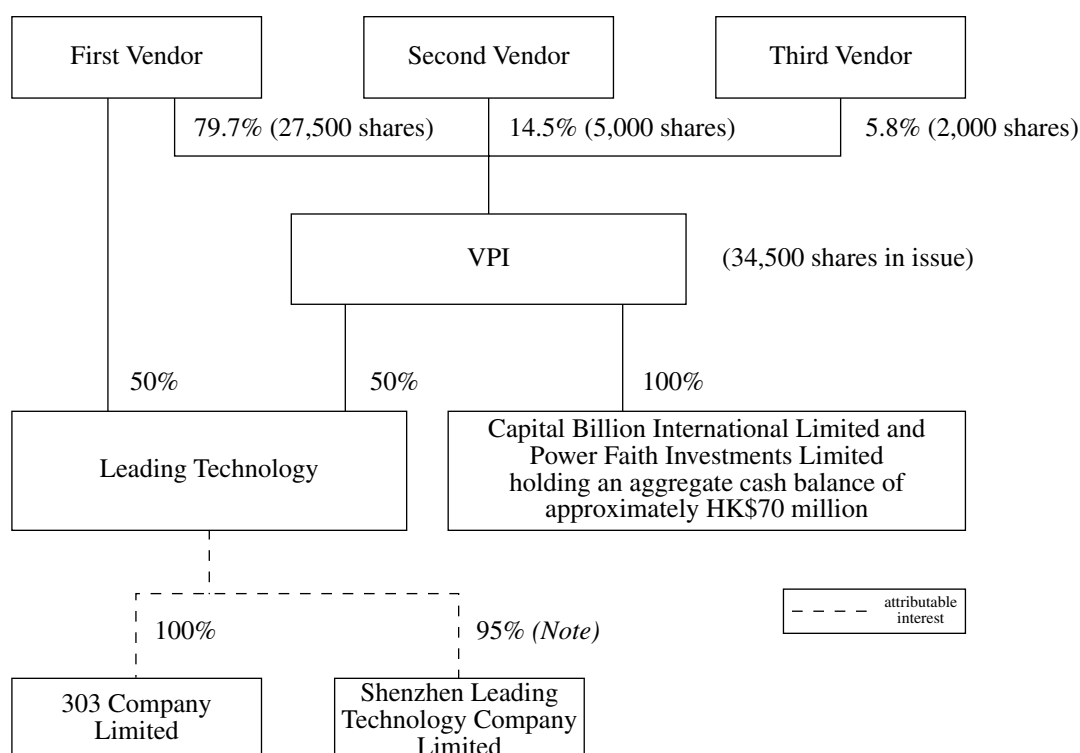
First Vendor

Second Vendor

Third Vendor

79.7% (27,500 shares)

14.5% (5,000 shares)

5.8% (2,000 shares)

VPI

(34,500 shares in issue)

50%

50%

100%

Leading Technology

Capital Billion International Limited and Power Faith Investments Limited holding an aggregate cash balance of approximately HK$70 million

attributable interest

100%

95% *(Note)*

303 Company Limited

Shenzhen Leading Technology Company Limited